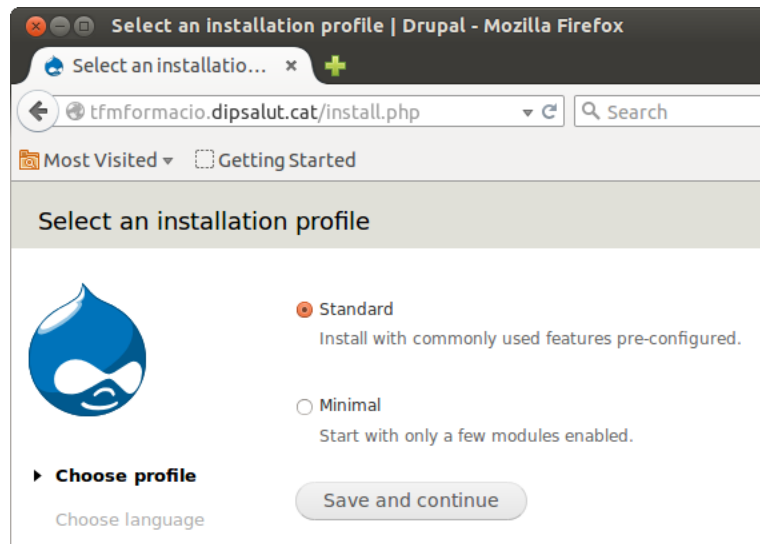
Select an installation profile | Drupal - Mozilla Firefox

Select an installatio... ×

tfmformacio.dipsalut.cat/install.php

Search

Most Visited

Getting Started

Select an installation profile

Standard

Install with commonly used features pre-configured.

Minimal

Start with only a few modules enabled.

Choose profile

Save and continue

Choose language